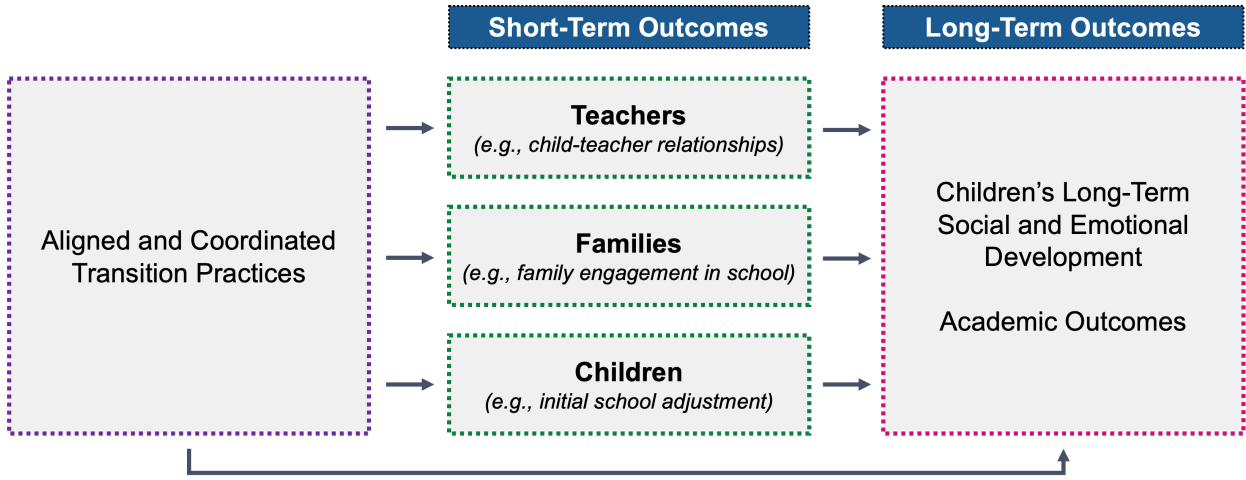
Short-Term Outcomes

Long-Term Outcomes

Aligned and Coordinated Transition Practices

Teachers
(e.g., child-teacher relationships)

Families
(e.g., family engagement in school)

Children
(e.g., initial school adjustment)

Children's Long-Term Social and Emotional Development

Academic Outcomes